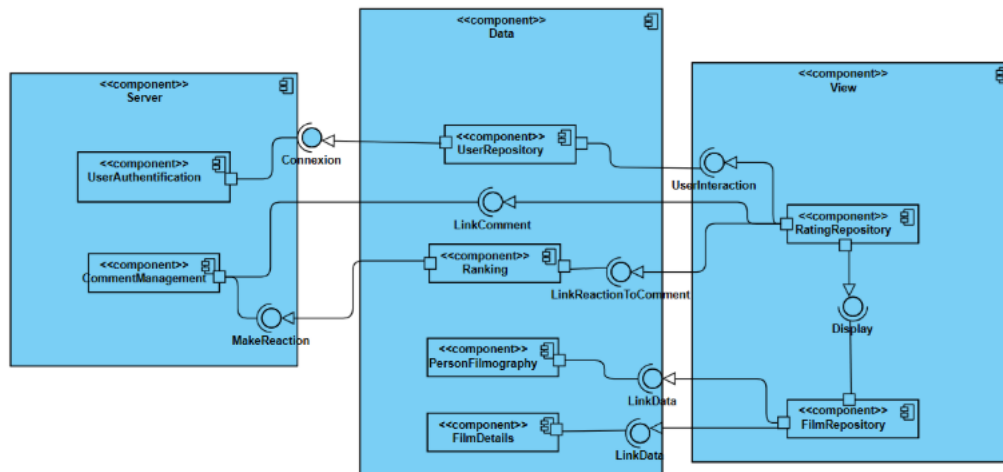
<<component>>
Server

<<component>>
UserAuthentification

<<component>>
CommentManagement

MakeReaction

Connexion

<<component>>
Data

<<component>>
UserRepository

LinkComment

<<component>>
Ranking

LinkReactionToComment

<<component>>
PersonFilmography

LinkData

<<component>>
FilmDetails

LinkData

<<component>>
View

UserInteraction

<<component>>
RatingRepository

Display

<<component>>
FilmRepository